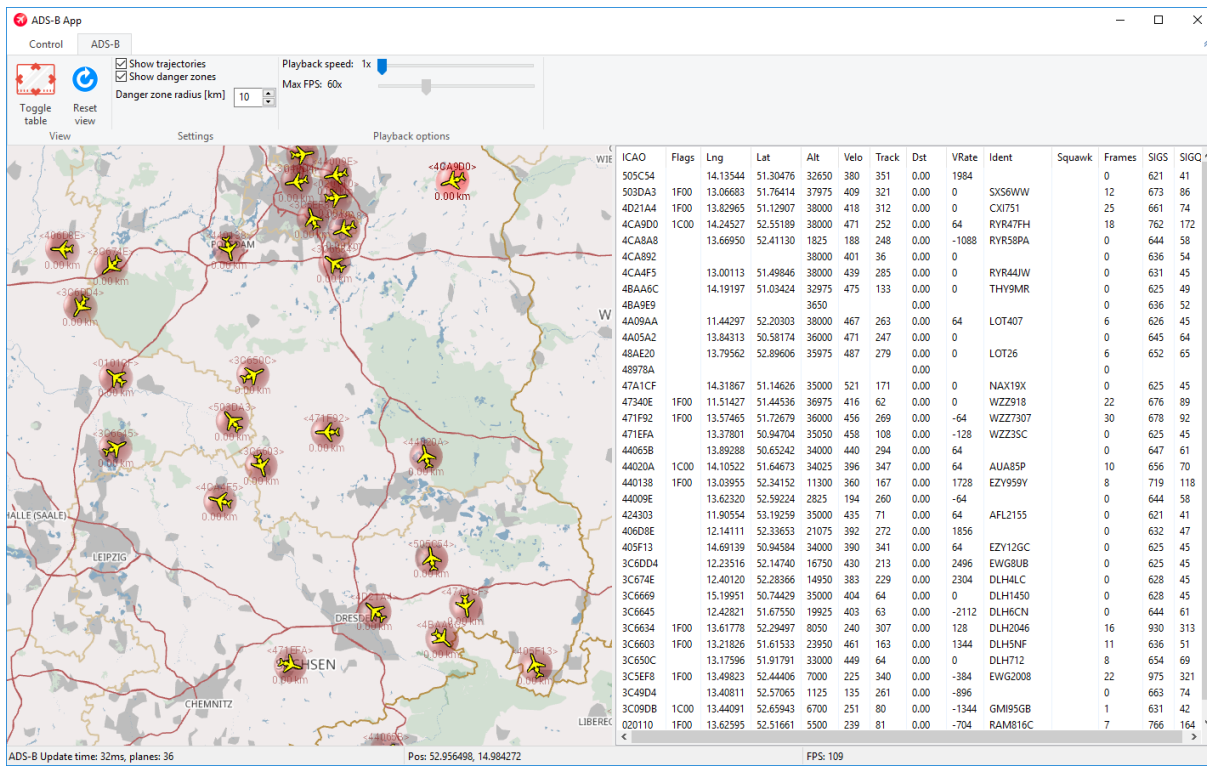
ADS-B App

Control ADS-B

Toggle table
Reset view
View

Show trajectories
Show danger zones
Danger zone radius [km] 10
Settings

Playback speed: 1x
Max FPS: 60x
Playback options

<4CA9D0>
0.00 km

HALLE (SAALE)
LEIPZIG
DRESDEN
SACHSEN
CHEMNITZ
POTSDAM
LIBEREC

| ICAO | Flags | Lng | Lat | Alt | Velo | Track | Dst | VRate | Ident | Squawk | Frames | SIGS | SIGQ |
|---|---|---|---|---|---|---|---|---|---|---|---|---|---|
| 505C54 | | 14.13544 | 51.30476 | 32650 | 380 | 351 | 0.00 | 1984 | | | 0 | 621 | 41 |
| 503DA3 | 1F00 | 13.06683 | 51.76414 | 37975 | 409 | 321 | 0.00 | 0 | SXS6WW | | 12 | 673 | 86 |
| 4D21A4 | 1F00 | 13.82965 | 51.12907 | 38000 | 418 | 312 | 0.00 | 0 | CXI751 | | 25 | 661 | 74 |
| 4CA9D0 | 1C00 | 14.24527 | 52.55189 | 38000 | 471 | 252 | 0.00 | 64 | RYR47FH | | 18 | 762 | 172 |
| 4CA8A8 | | 13.66950 | 52.41130 | 1825 | 188 | 248 | 0.00 | -1088 | RYR58PA | | 0 | 644 | 58 |
| 4CA892 | | | | 38000 | 401 | 36 | 0.00 | 0 | | | 0 | 636 | 54 |
| 4CA4F5 | | 13.00113 | 51.49846 | 38000 | 439 | 285 | 0.00 | 0 | RYR44JW | | 0 | 631 | 45 |
| 4BAA6C | | 14.19197 | 51.03424 | 32975 | 475 | 133 | 0.00 | 0 | THY9MR | | 0 | 625 | 49 |
| 4BA9E9 | | | | 3650 | | | 0.00 | | | | 0 | 636 | 52 |
| 4A09AA | | 11.44297 | 52.20303 | 38000 | 467 | 263 | 0.00 | 64 | LOT407 | | 6 | 626 | 45 |
| 4A05A2 | | 13.84313 | 50.58174 | 36000 | 471 | 247 | 0.00 | 0 | | | 0 | 645 | 64 |
| 48AE20 | | 13.79562 | 52.89606 | 35975 | 487 | 279 | 0.00 | 0 | LOT26 | | 6 | 652 | 65 |
| 48978A | | | | | | | 0.00 | | | | 0 | | |
| 47A1CF | | 14.31867 | 51.14626 | 35000 | 521 | 171 | 0.00 | 0 | NAX19X | | 0 | 625 | 45 |
| 47340E | 1F00 | 11.51427 | 51.44536 | 36975 | 416 | 62 | 0.00 | 0 | WZZ918 | | 22 | 676 | 89 |
| 471F92 | 1F00 | 13.57465 | 51.72679 | 36000 | 456 | 269 | 0.00 | -64 | WZZ7307 | | 30 | 678 | 92 |
| 471EFA | | 13.37801 | 50.94704 | 35050 | 458 | 108 | 0.00 | -128 | WZZ3SC | | 0 | 625 | 45 |
| 44065B | | 13.89288 | 50.65242 | 34000 | 440 | 294 | 0.00 | 64 | | | 0 | 647 | 61 |
| 44020A | 1C00 | 14.10522 | 51.64673 | 34025 | 396 | 347 | 0.00 | 64 | AUA85P | | 10 | 656 | 70 |
| 440138 | 1F00 | 13.03955 | 52.34152 | 11300 | 360 | 167 | 0.00 | 1728 | EZY959Y | | 8 | 719 | 118 |
| 44009E | | 13.62320 | 52.59224 | 2825 | 194 | 260 | 0.00 | -64 | | | 0 | 644 | 58 |
| 424303 | | 11.90554 | 53.19259 | 35000 | 435 | 71 | 0.00 | 64 | AFL2155 | | 0 | 621 | 41 |
| 406D8E | | 12.14111 | 52.33653 | 21075 | 392 | 272 | 0.00 | 1856 | | | 0 | 632 | 47 |
| 405F13 | | 14.69139 | 50.94584 | 34000 | 390 | 341 | 0.00 | 64 | EZY12GC | | 0 | 625 | 45 |
| 3C6DD4 | | 12.23516 | 52.14740 | 16750 | 430 | 213 | 0.00 | 2496 | EWG8UB | | 0 | 625 | 45 |
| 3C674E | | 12.40120 | 52.28366 | 14950 | 383 | 229 | 0.00 | 2304 | DLH4LC | | 0 | 628 | 45 |
| 3C6669 | | 15.19951 | 50.74429 | 35000 | 404 | 64 | 0.00 | 0 | DLH1450 | | 0 | 628 | 45 |
| 3C6645 | | 12.42821 | 51.67550 | 19925 | 403 | 63 | 0.00 | -2112 | DLH6CN | | 0 | 644 | 61 |
| 3C6634 | 1F00 | 13.61778 | 52.29497 | 8050 | 240 | 307 | 0.00 | 128 | DLH2046 | | 16 | 930 | 313 |
| 3C6603 | 1F00 | 13.21826 | 51.61533 | 23950 | 461 | 163 | 0.00 | 1344 | DLH5NF | | 11 | 636 | 51 |
| 3C650C | | 13.17596 | 51.91791 | 33000 | 449 | 64 | 0.00 | 0 | DLH712 | | 8 | 654 | 69 |
| 3C5EF8 | 1F00 | 13.49823 | 52.44406 | 7000 | 225 | 340 | 0.00 | -384 | EWG2008 | | 22 | 975 | 321 |
| 3C49D4 | | 13.40811 | 52.57065 | 1125 | 135 | 261 | 0.00 | -896 | | | 0 | 663 | 74 |
| 3C09DB | 1C00 | 13.44091 | 52.65943 | 6700 | 251 | 80 | 0.00 | -1344 | GMI95GB | | 1 | 631 | 42 |
| 020110 | 1F00 | 13.62595 | 52.51661 | 5500 | 239 | 81 | 0.00 | -704 | RAM816C | | 7 | 766 | 164 |

ADS-B Update time: 32ms, planes: 36
Pos: 52.956498, 14.984272
FPS: 109